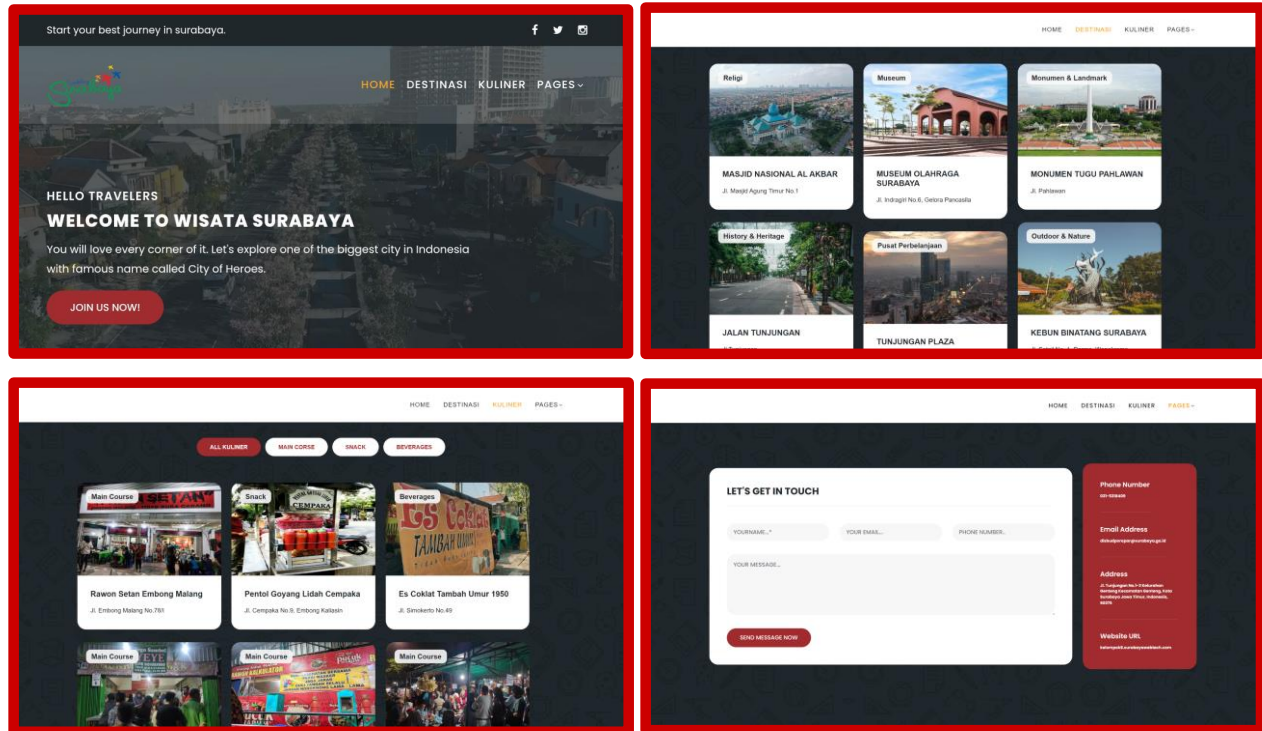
Start your best journey in surabaya.

Surabaya

HOME DESTINASI KULINER PAGES

HELLO TRAVELERS

WELCOME TO WISATA SURABAYA

You will love every corner of it. Let's explore one of the biggest city in Indonesia with famous name called City of Heroes.

JOIN US NOW!

HOME DESTINASI KULINER PAGES

Religi

MASJID NASIONAL AL AKBAR

Jl. Masjid Agung Timur No.1

Museum

MUSEUM OLAHRAGA SURABAYA

Jl. Indragiri No.6, Gelora Pancasila

Monumen & Landmark

MONUMEN TUGU PAHLAWAN

Jl. Pahlawan

History & Heritage

JALAN TUNJUNGAN

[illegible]

Pusat Perbelanjaan

TUNJUNGAN PLAZA

Outdoor & Nature

KEBUN BINATANG SURABAYA

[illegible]

HOME DESTINASI KULINER PAGES

ALL KULINER MAIN CORSE SNACK BEVERAGES

Main Course

Rawon Setan Embong Malang

Jl. Embong Malang No.78I

Snack

Pentol Goyang Lidah Cempaka

Jl. Cempaka No.9, Embong Kaliasin

Beverages

Es Coklat Tambah Umur 1950

Jl. Simokerto No.49

Main Course

Main Course

Main Course

HOME DESTINASI KULINER PAGES

LET'S GET IN TOUCH

YOURNAME...* YOUR EMAIL... PHONE NUMBER...

YOUR MESSAGE...

SEND MESSAGE NOW

Phone Number

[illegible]

Email Address

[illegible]

Address

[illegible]

Website URL

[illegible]